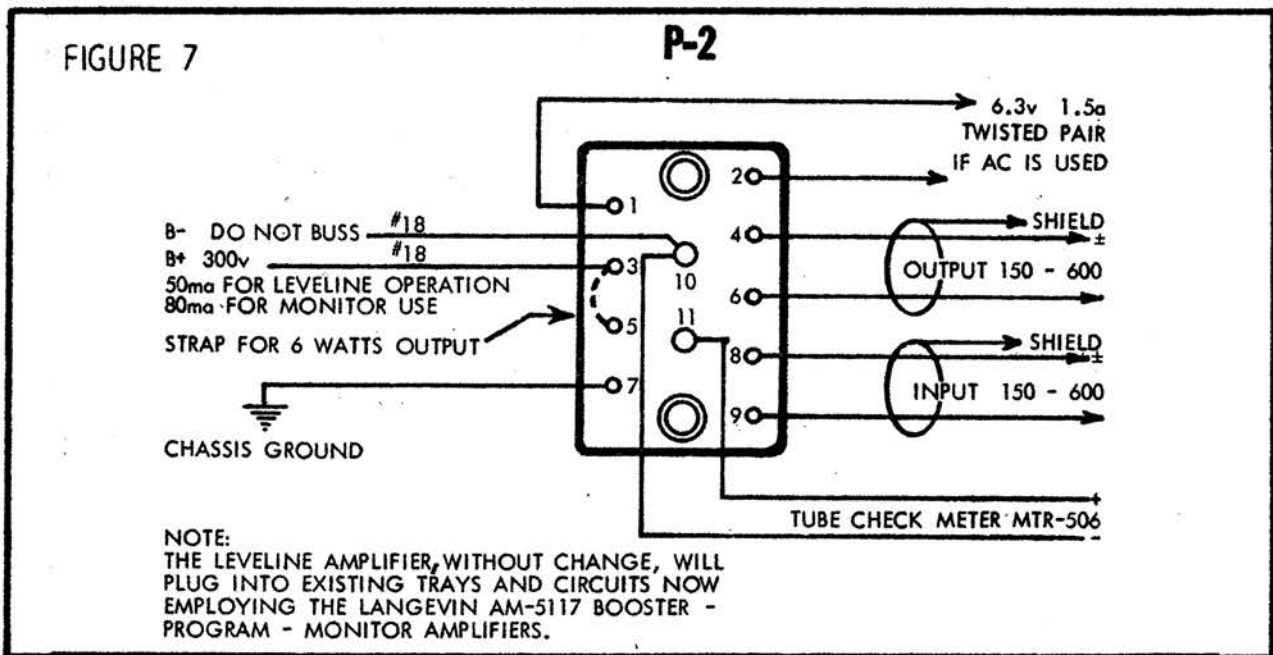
FIGURE 7

P-2

6.3v 1.5a
TWISTED PAIR
IF AC IS USED

1
2
3
4
5
6
7
8
9
10
11

B- DO NOT BUSS #18
B+ 300v #18
50ma FOR LEVELINE OPERATION
80ma FOR MONITOR USE

STRAP FOR 6 WATTS OUTPUT

CHASSIS GROUND

SHIELD
±
OUTPUT 150 - 600

SHIELD
±
INPUT 150 - 600

+
TUBE CHECK METER MTR-506
-

NOTE:
THE LEVELINE AMPLIFIER, WITHOUT CHANGE, WILL PLUG INTO EXISTING TRAYS AND CIRCUITS NOW EMPLOYING THE LANGEVIN AM-5117 BOOSTER - PROGRAM - MONITOR AMPLIFIERS.